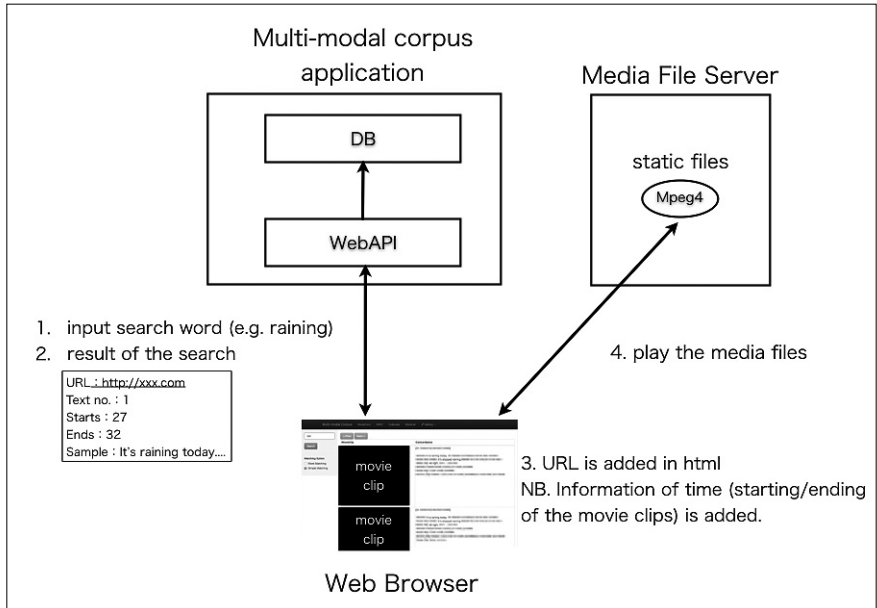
Multi-modal corpus application

DB

WebAPI

Media File Server

static files

Mpeg4

1. input search word (e.g. raining)
2. result of the search

URL : http://xxx.com
Text no. : 1
Starts : 27
Ends : 32
Sample : It's raining today....

4. play the media files

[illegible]

movie clip

movie clip

3. URL is added in html
NB. Information of time (starting/ending of the movie clips) is added.

Web Browser